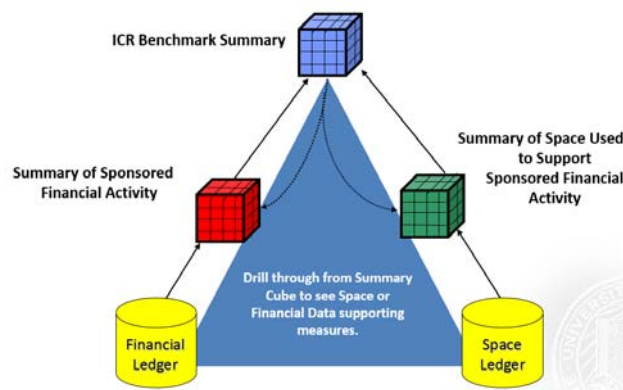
ICR Benchmark Summary

Summary of Sponsored Financial Activity

Summary of Space Used to Support Sponsored Financial Activity

Drill through from Summary Cube to see Space or Financial Data supporting measures.

Financial Ledger

Space Ledger